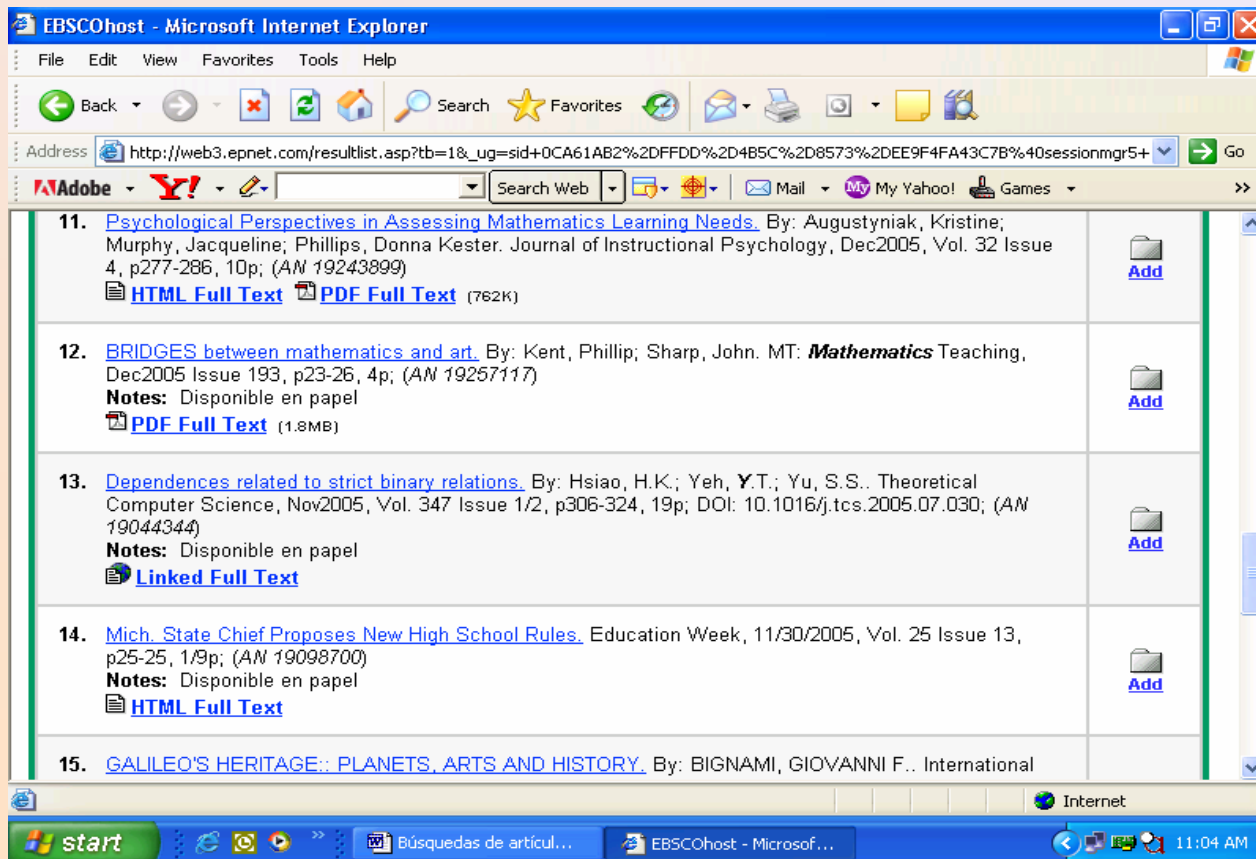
EBSCOhost - Microsoft Internet Explorer

File Edit View Favorites Tools Help

Back Search Favorites

Address http://web3.epnet.com/resultlist.asp?tb=1&_ug=sid+0CA61AB2%2DFFDD%2D4B5C%2D8573%2DEE9F4FA43C7B%40sessionmgr5+ Go

Adobe Y! Search Web Mail My Yahoo! Games »

11. Psychological Perspectives in Assessing Mathematics Learning Needs. By: Augustyniak, Kristine; Murphy, Jacqueline; Phillips, Donna Kester. Journal of Instructional Psychology, Dec2005, Vol. 32 Issue 4, p277-286, 10p; (AN 19243899)
HTML Full Text PDF Full Text (762K)
Add

12. BRIDGES between mathematics and art. By: Kent, Phillip; Sharp, John. MT: Mathematics Teaching, Dec2005 Issue 193, p23-26, 4p; (AN 19257117)
Notes: Disponible en papel
PDF Full Text (1.8MB)
Add

13. Dependences related to strict binary relations. By: Hsiao, H.K.; Yeh, Y.T.; Yu, S.S.. Theoretical Computer Science, Nov2005, Vol. 347 Issue 1/2, p306-324, 19p; DOI: 10.1016/j.tcs.2005.07.030; (AN 19044344)
Notes: Disponible en papel
Linked Full Text
Add

14. Mich. State Chief Proposes New High School Rules. Education Week, 11/30/2005, Vol. 25 Issue 13, p25-25, 1/9p; (AN 19098700)
Notes: Disponible en papel
HTML Full Text
Add

15. GALILEO'S HERITAGE:: PLANETS, ARTS AND HISTORY. By: BIGNAMI, GIOVANNI F.. International

Internet

start Búsquedas de artícul... EBSCOhost - Microsof... 11:04 AM